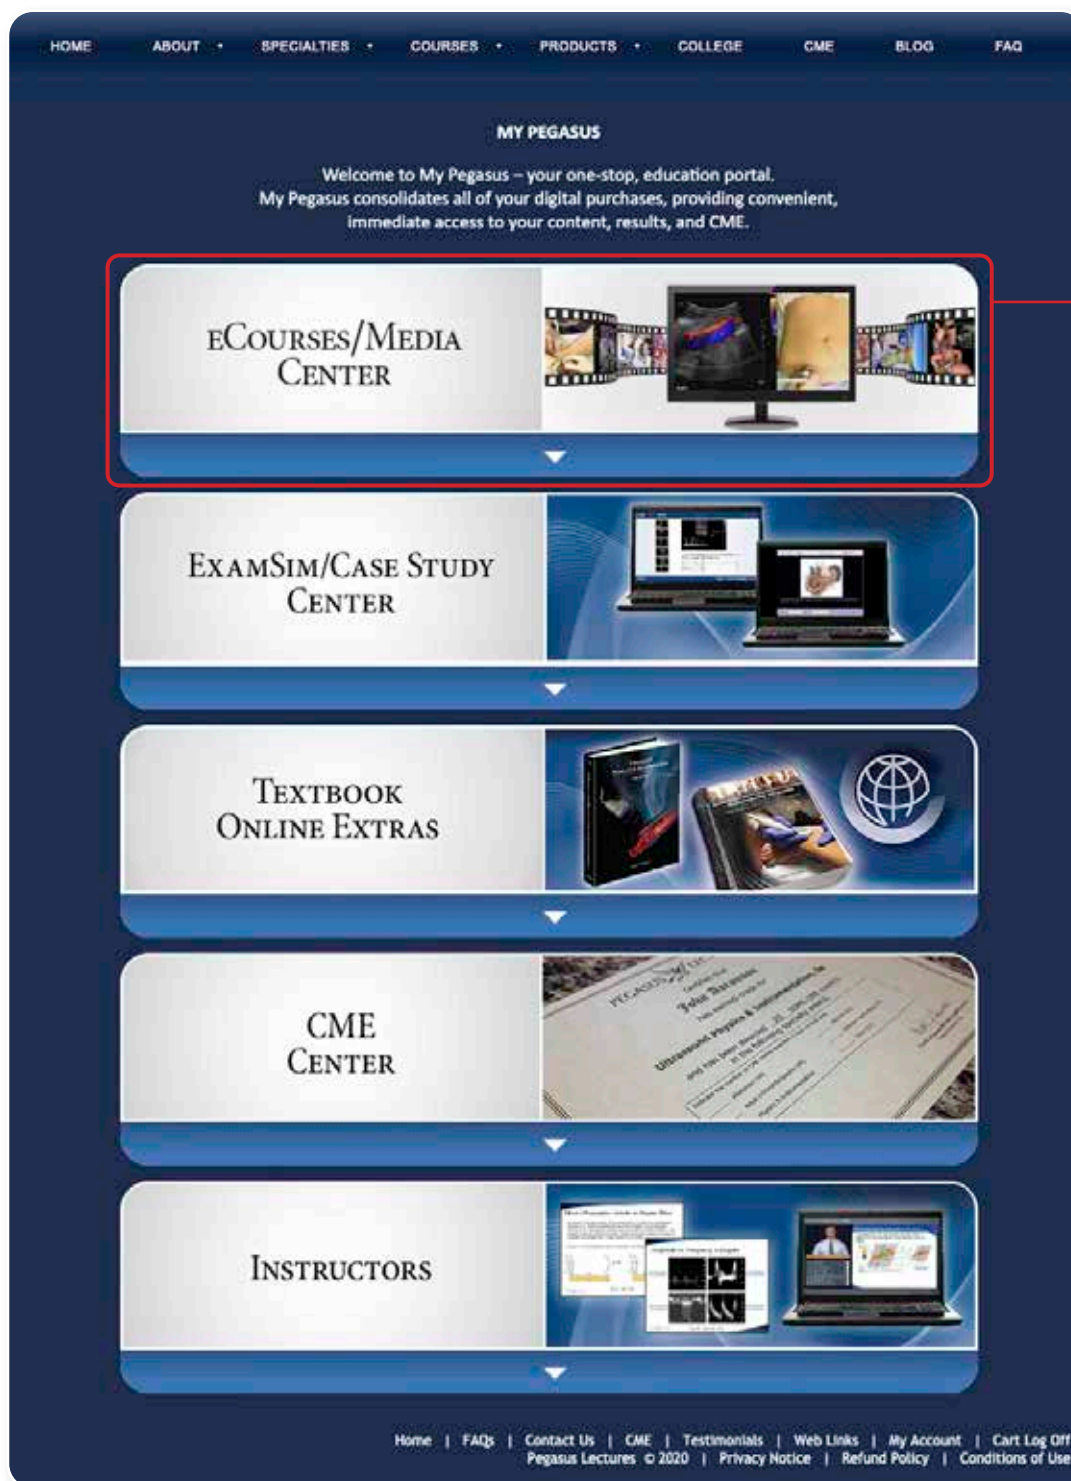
HOME ABOUT • SPECIALTIES • COURSES • PRODUCTS • COLLEGE CME BLOG FAQ

MY PEGASUS

Welcome to My Pegasus – your one-stop, education portal. My Pegasus consolidates all of your digital purchases, providing convenient, immediate access to your content, results, and CME.

eCourses/Media Center

ExamSim/Case Study Center

Textbook Online Extras

CME Center

PEGASUS Folio Ultrasound Physics & Instrumentation

Instructors

Home | FAQs | Contact Us | CME | Testimonials | Web Links | My Account | Cart Log Off
Pegasus Lectures © 2020 | Privacy Notice | Refund Policy | Conditions of Use